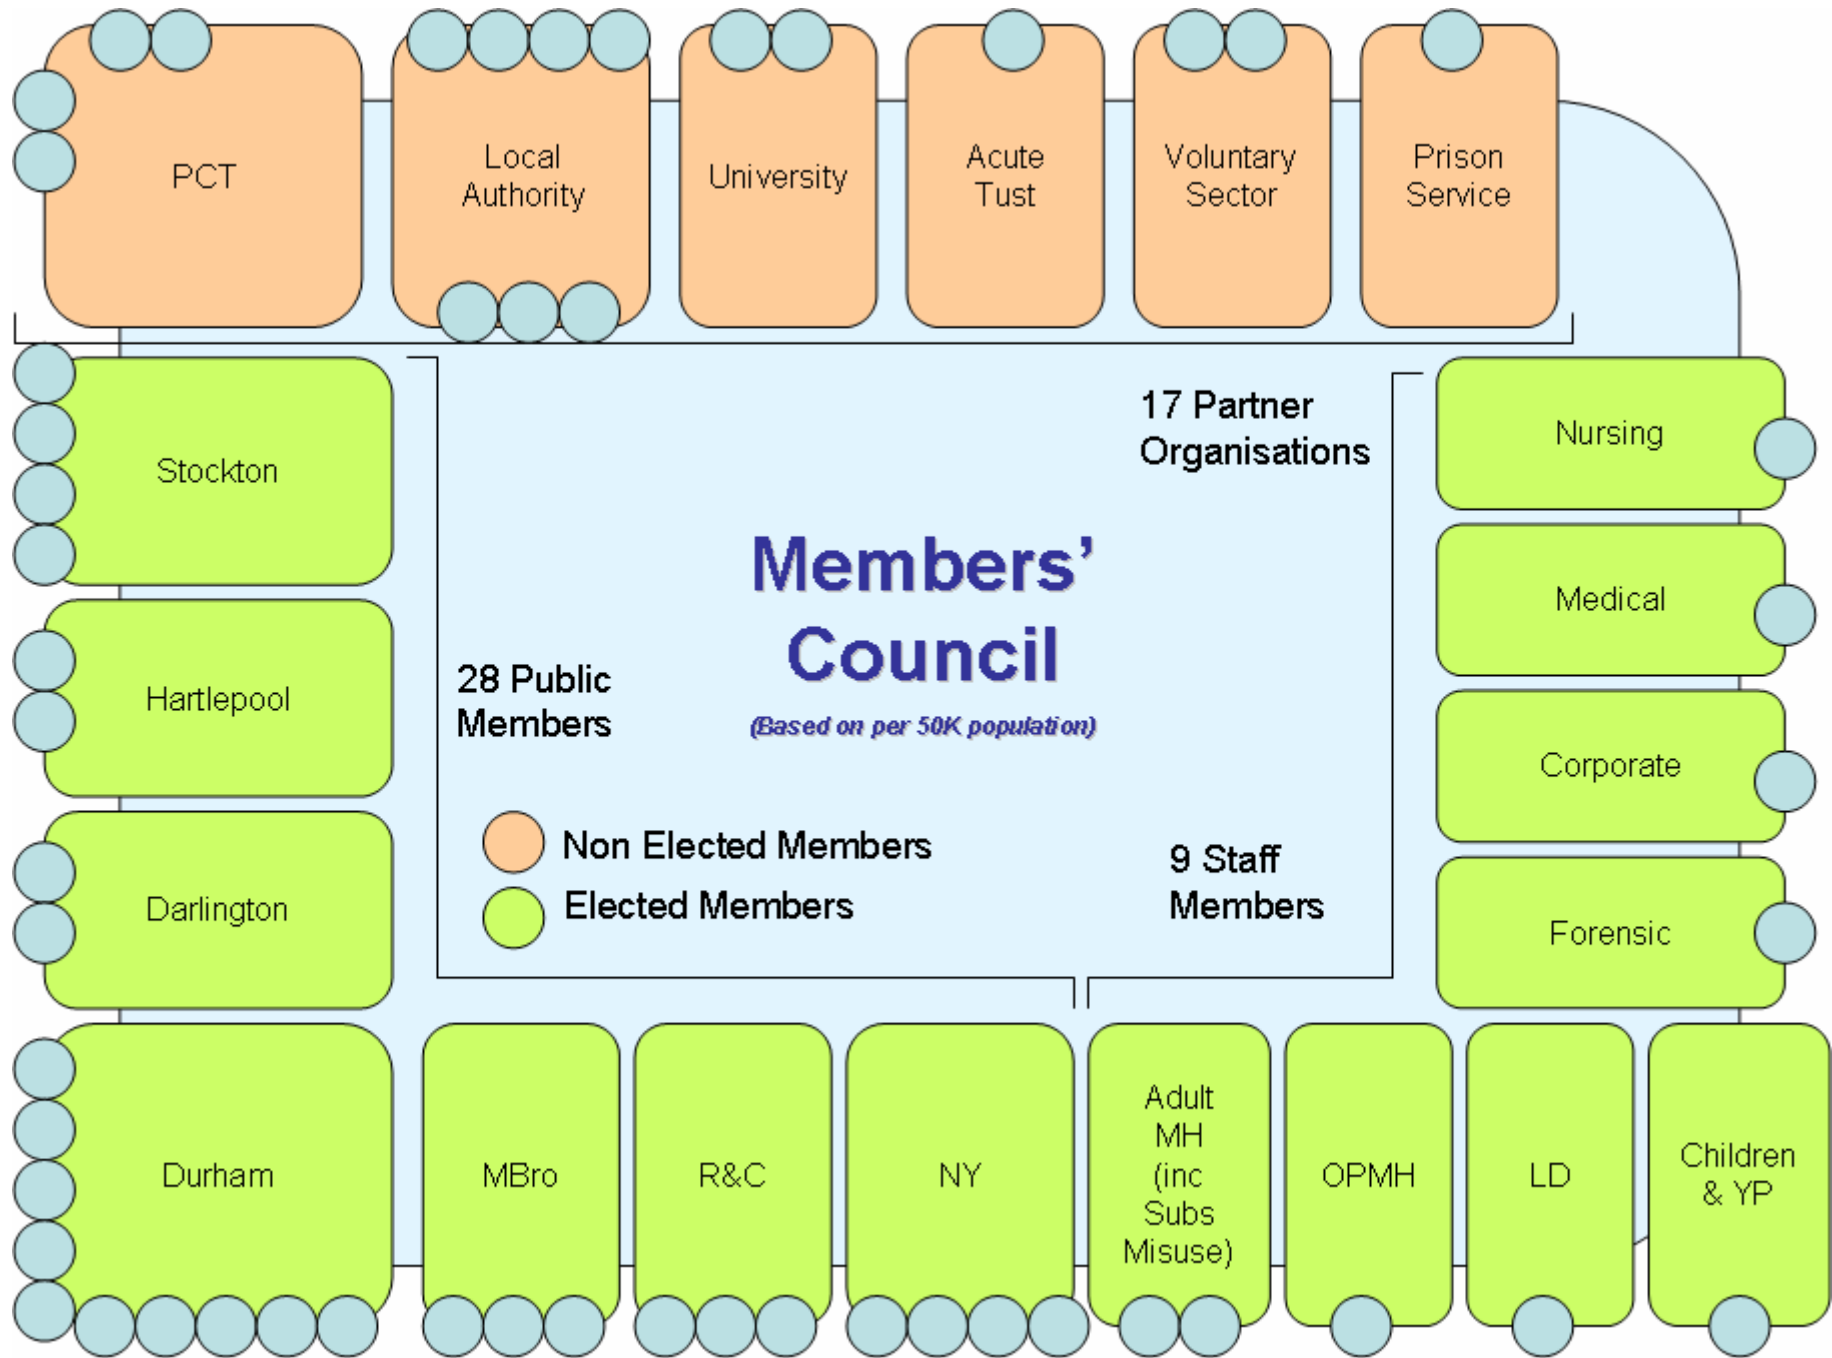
PCT

Local Authority

University

Acute Tust

Voluntary Sector

Prison Service

17 Partner Organisations

Stockton

Nursing

Members' Council

(Based on per 50K population)

Medical

Hartlepool

28 Public Members

Corporate

Darlington

Non Elected Members

Elected Members

9 Staff Members

Forensic

Durham

MBro

R&C

NY

Adult MH (inc Subs Misuse)

OPMH

LD

Children & YP